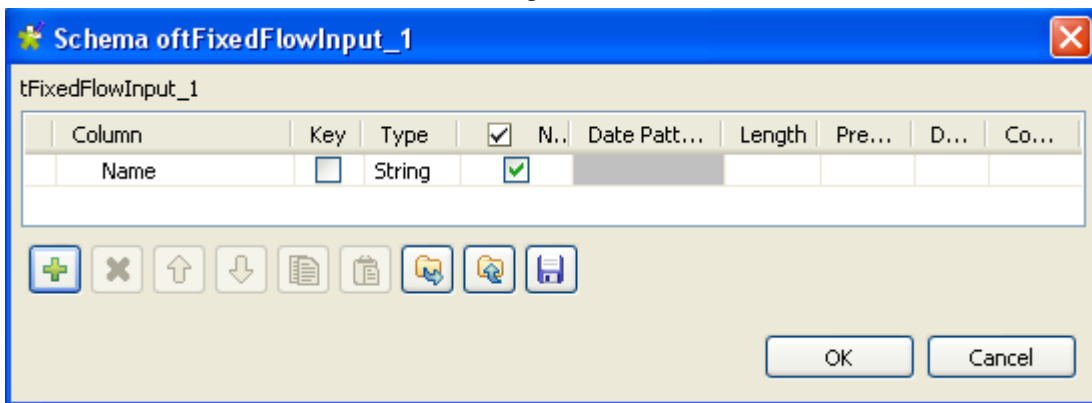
Schema oftFixedFlowInput_1

tFixedFlowInput_1

| Column | Key | Type | ✓ N... | Date Patt... | Length | Pre... | D... | Co... |
|---|---|---|---|---|---|---|---|---|
| Name | ☐ | String | ✓ | | | | | |

OK Cancel